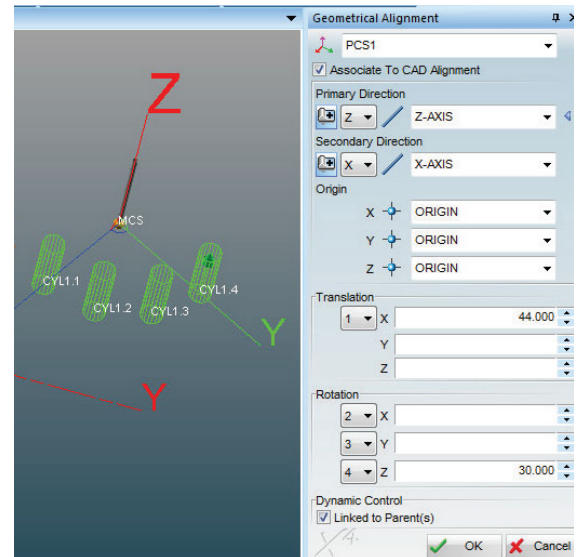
Z
MCS
CYL1.1
CYL1.2
CYL1.3
CYL1.4
Y
Y

Geometrical Alignment
PCS1
Associate To CAD Alignment
Primary Direction
Z
Z-AXIS
Secondary Direction
X
X-AXIS
Origin
X ORIGIN
Y ORIGIN
Z ORIGIN
Translation
1 X 44.000
Y
Z
Rotation
2 X
3 Y
4 Z 30.000
Dynamic Control
Linked to Parent(s)
OK
Cancel